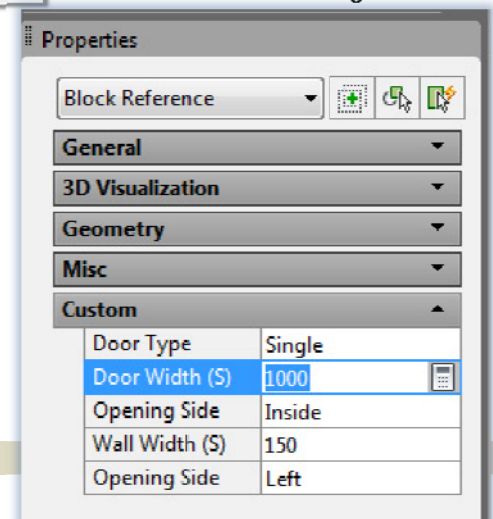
Properties

Block Reference

General

3D Visualization

Geometry

Misc

Custom

| | |
|---|---|
| Door Type | Single |
| Door Width (S) | 1000 |
| Opening Side | Inside |
| Wall Width (S) | 150 |
| Opening Side | Left |